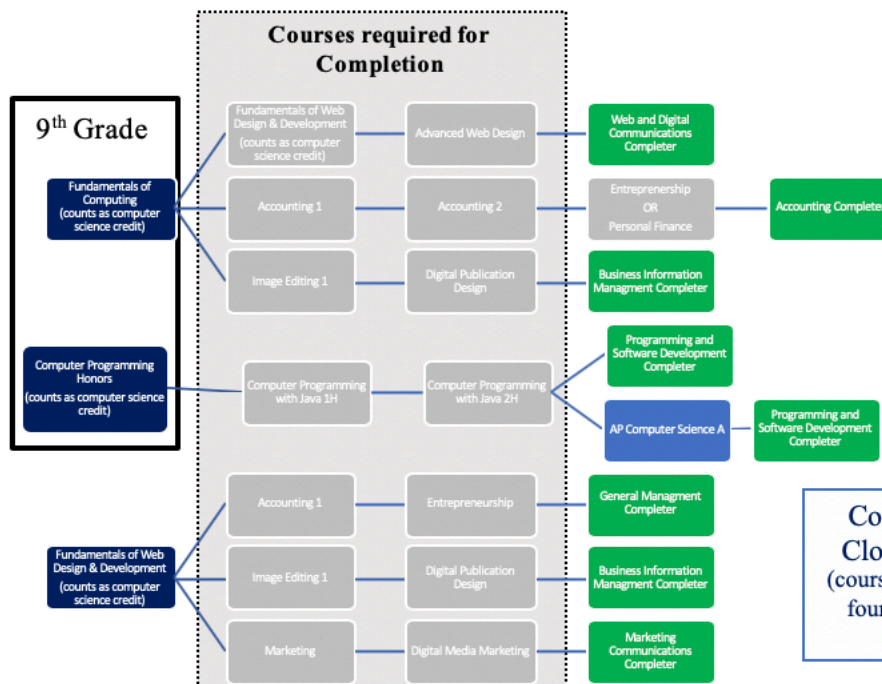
Courses required for Completion

9th Grade

Fundamentals of Computing (counts as computer science credit)

Fundamentals of Web Design & Development (counts as computer science credit)

Advanced Web Design

Web and Digital Communications Completer

Accounting 1

Accounting 2

Entreprenership OR Personal Finance

Accounting Complete

Image Editing 1

Digital Publication Design

Business Information Managment Completer

Computer Programming Honors (counts as computer science credit)

Computer Programming with Java 1H

Computer Programming with Java 2H

Programming and Software Development Completer

AP Computer Science A

Programming and Software Development Completer

Fundamentals of Web Design & Development (counts as computer science credit)

Accounting 1

Entrepreneurship

General Managment Completer

Image Editing 1

Digital Publication Design

Business Information Managment Completer

Marketing

Digital Media Marketing

Marketing Communications Completer

Co Clo (cours four